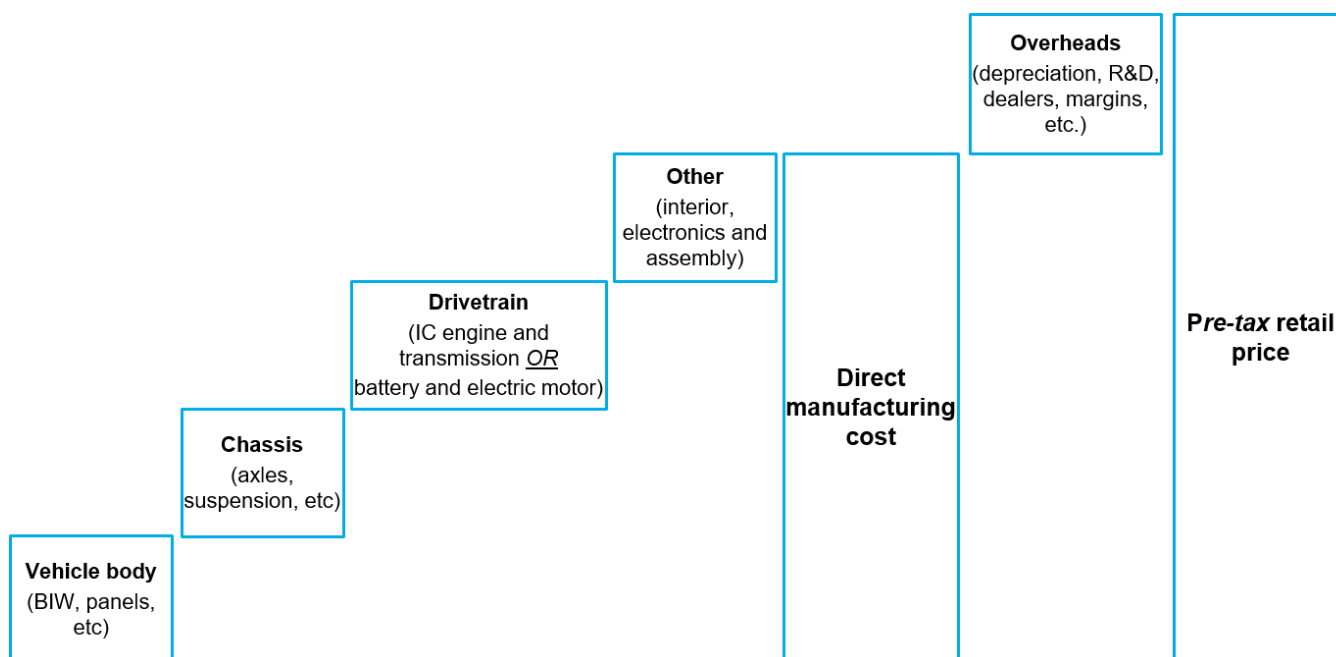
Overheads
(depreciation, R&D, dealers, margins, etc.)

Other
(interior, electronics and assembly)

Drivetrain
(IC engine and transmission OR battery and electric motor)

Chassis
(axles, suspension, etc)

Vehicle body
(BIW, panels, etc)

Direct manufacturing cost

Pre-tax retail price